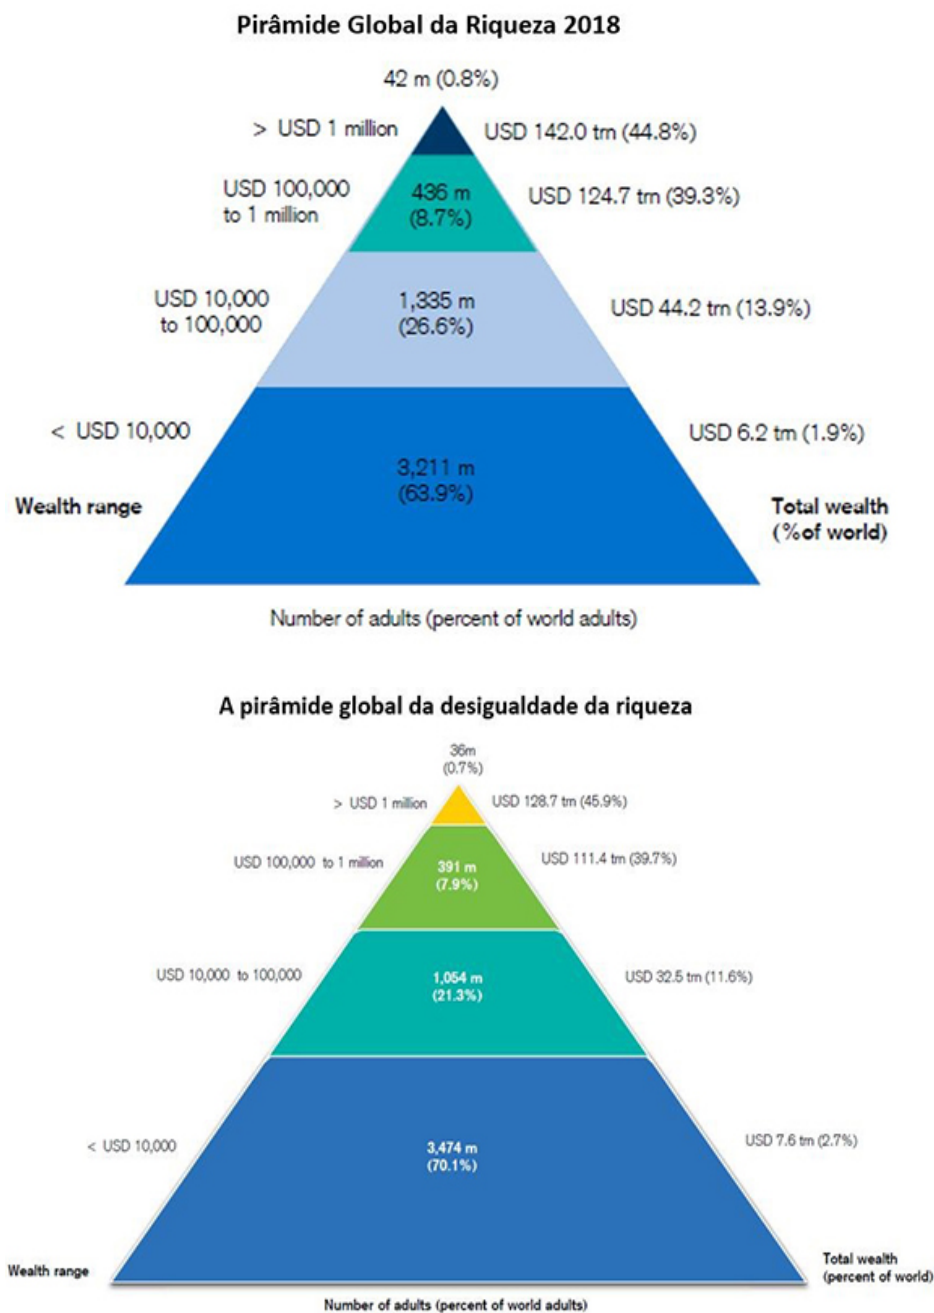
Pirâmide Global da Riqueza 2018

42 m (0.8%)

> USD 1 million

USD 142.0 trn (44.8%)

USD 100,000 to 1 million

436 m (8.7%)

USD 124.7 trn (39.3%)

USD 10,000 to 100,000

1,335 m (26.6%)

USD 44.2 trn (13.9%)

< USD 10,000

USD 6.2 trn (1.9%)

3,211 m (63.9%)

Wealth range

Total wealth (%of world)

Number of adults (percent of world adults)

A pirâmide global da desigualdade da riqueza

36m (0.7%)

> USD 1 million

USD 128.7 trn (45.9%)

USD 100,000 to 1 million

391 m (7.9%)

USD 111.4 trn (39.7%)

USD 10,000 to 100,000

1,054 m (21.3%)

USD 32.5 trn (11.6%)

< USD 10,000

3,474 m (70.1%)

USD 7.6 trn (2.7%)

Wealth range

Total wealth (percent of world)

Number of adults (percent of world adults)